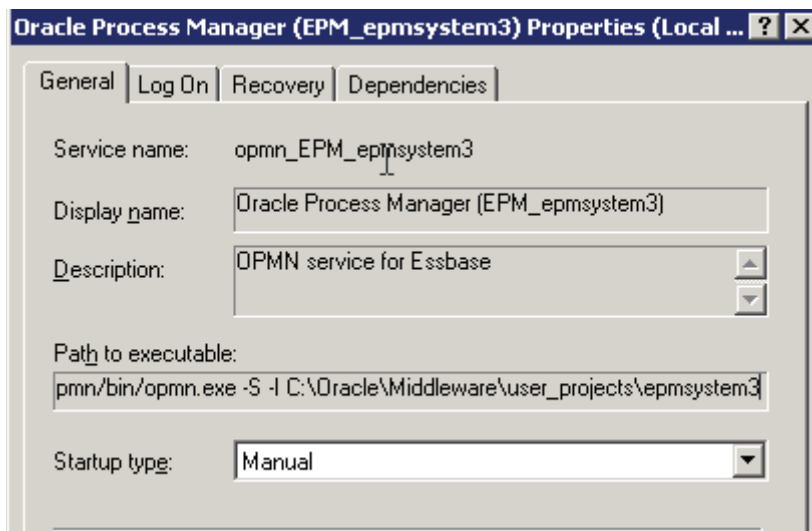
Oracle Process Manager (EPM_epmsystem3) Properties (Local ... ? X

General | Log On | Recovery | Dependencies

Service name: opmn_EPM_epmsystem3

Display name: Oracle Process Manager (EPM_epmsystem3)

Description: OPMN service for Essbase

Path to executable:
pmn/bin/opmn.exe -S -I C:\Oracle\Middleware\user_projects\epmsystem3

Startup type: Manual